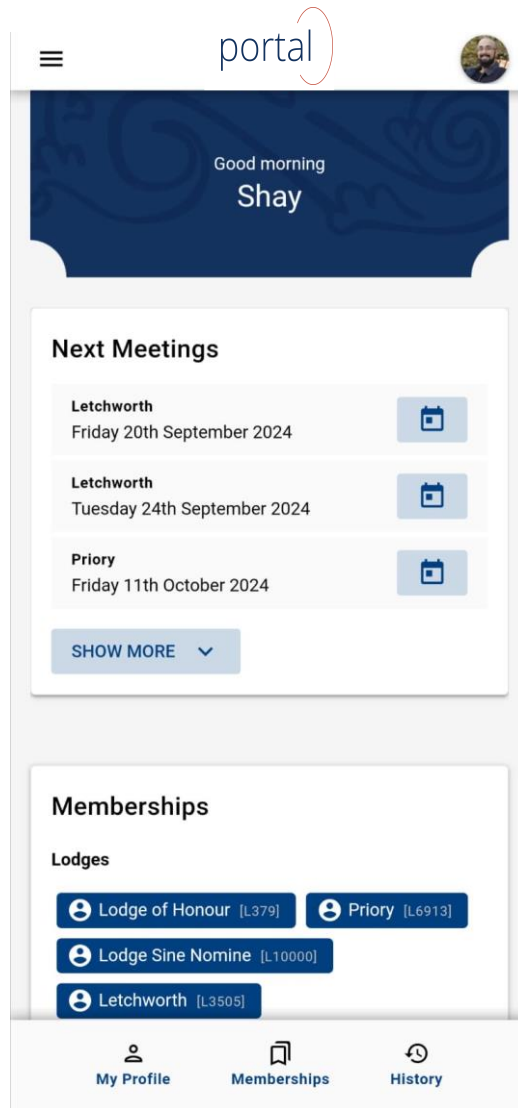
portal

Good morning
Shay

Next Meetings

Letchworth
Friday 20th September 2024

Letchworth
Tuesday 24th September 2024

Priory
Friday 11th October 2024

SHOW MORE

Memberships

Lodges

Lodge of Honour [L379]
Priory [L6913]
Lodge Sine Nomine [L10000]
Letchworth [L3505]

My Profile
Memberships
History